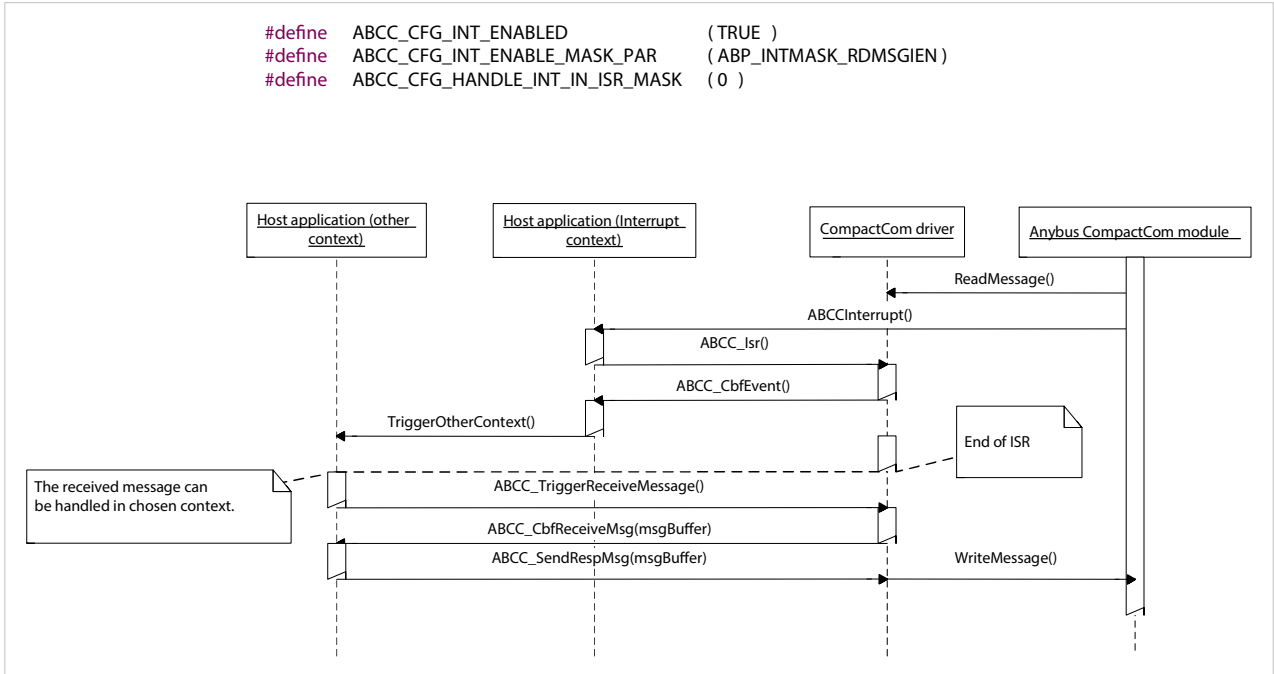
#define ABCC_CFG_INT_ENABLED ( TRUE )
#define ABCC_CFG_INT_ENABLE_MASK_PAR ( ABP_INTMASK_RDMSGIEN )
#define ABCC_CFG_HANDLE_INT_IN_ISR_MASK ( 0 )

Host application (other context)

Host application (Interrupt context)

CompactCom driver

Anybus CompactCom module

ReadMessage()

ABCCInterrupt()

ABCC_Isr()

ABCC_CbfEvent()

TriggerOtherContext()

End of ISR

The received message can be handled in chosen context.

ABCC_TriggerReceiveMessage()

ABCC_CbfReceiveMsg(msgBuffer)

ABCC_SendRespMsg(msgBuffer)

WriteMessage()